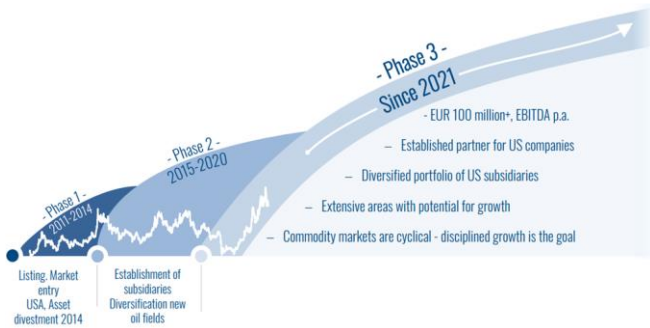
- Phase 3 -
Since 2021

- Phase 2 -
2015-2020

- Phase 1 -
2011-2014

– EUR 100 million+, EBITDA p.a.

– Established partner for US companies

– Diversified portfolio of US subsidiaries

– Extensive areas with potential for growth

– Commodity markets are cyclical - disciplined growth is the goal

Listing, Market entry USA, Asset divestment 2014

Establishment of subsidiaries Diversification new oil fields